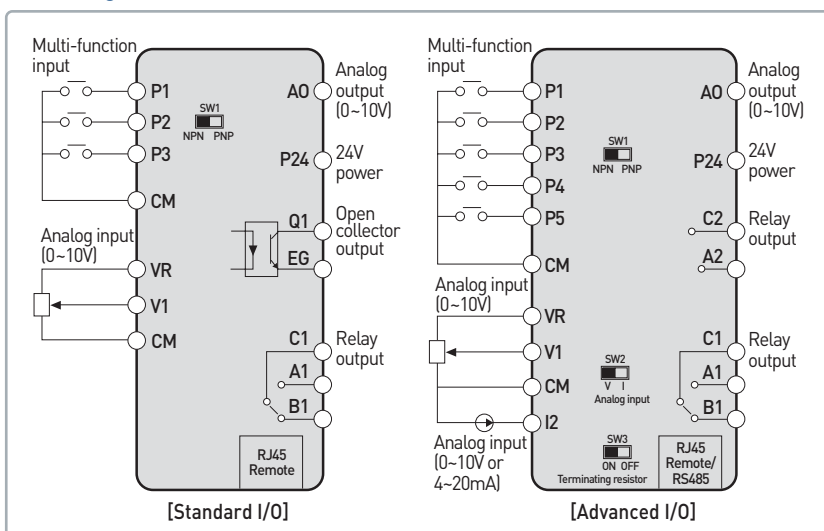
Multi-function input

P1
P2
P3
CM

SW1
NPN PNP

AO
Analog output (0~10V)

P24
24V power

Q1
Open collector output
EG

Analog input (0~10V)
VR
V1
CM

C1
Relay output
A1
B1

RJ45
Remote

[Standard I/O]

Multi-function input

P1
P2
P3
P4
P5
CM

SW1
NPN PNP

AO
Analog output (0~10V)

P24
24V power

C2
Relay output
A2

Analog input (0~10V)
VR
V1
CM
I2
Analog input (0~10V or 4~20mA)

SW2
V I
Analog input

SW3
ON OFF
Terminating resistor

C1
Relay output
A1
B1

RJ45
Remote/
RS485

[Advanced I/O]